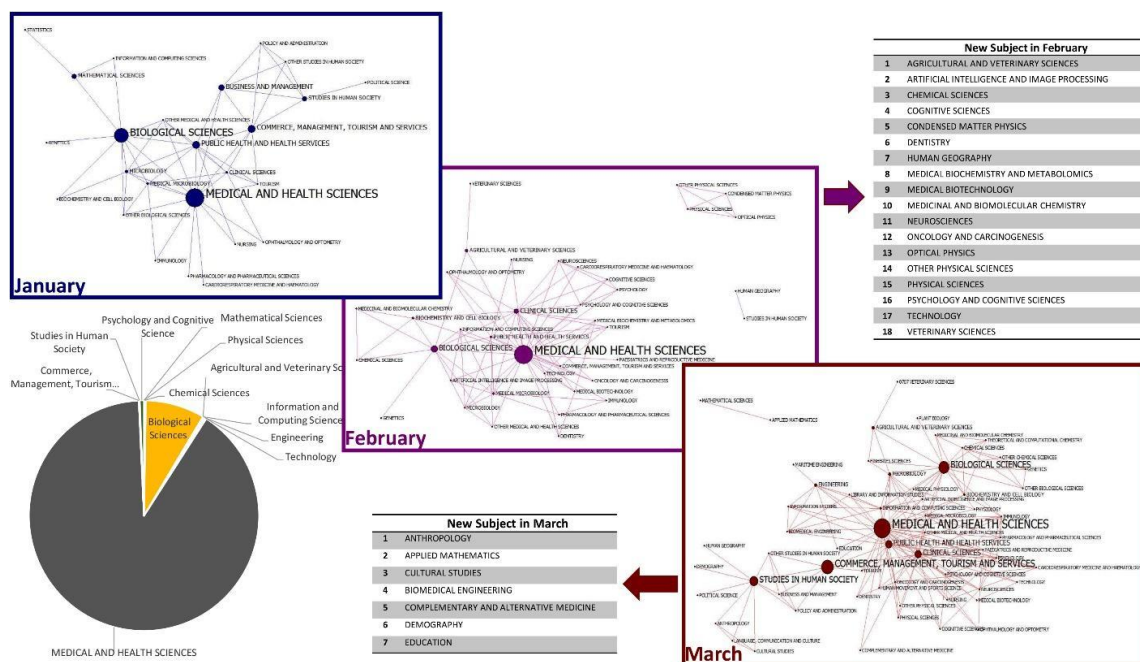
STATISTICS
INFORMATION AND COMPUTING SCIENCES
MATHEMATICAL SCIENCES
POLICY AND ADMINISTRATION
OTHER STUDIES IN HUMAN SOCIETY
POLITICAL SCIENCE
BUSINESS AND MANAGEMENT
STUDIES IN HUMAN SOCIETY
OTHER MEDICAL AND HEALTH SCIENCES
BIOLOGICAL SCIENCES
COMMERCE, MANAGEMENT, TOURISM AND SERVICES
GENETICS
PUBLIC HEALTH AND HEALTH SERVICES
CLINICAL SCIENCES
MICROBIOLOGY
MEDICAL MICROBIOLOGY
TOURISM
BIOCHEMISTRY AND CELL BIOLOGY
MEDICAL AND HEALTH SCIENCES
OTHER BIOLOGICAL SCIENCES
NURSING
OPHTHALMOLOGY AND OPTOMETRY
IMMUNOLOGY
PHARMACOLOGY AND PHARMACEUTICAL SCIENCES
CARDIORESPIRATORY MEDICINE AND HAEMATOLOGY
January

| | New Subject in February |
|---|---|
| 1 | AGRICULTURAL AND VETERINARY SCIENCES |
| 2 | ARTIFICIAL INTELLIGENCE AND IMAGE PROCESSING |
| 3 | CHEMICAL SCIENCES |
| 4 | COGNITIVE SCIENCES |
| 5 | CONDENSED MATTER PHYSICS |
| 6 | DENTISTRY |
| 7 | HUMAN GEOGRAPHY |
| 8 | MEDICAL BIOCHEMISTRY AND METABOLOMICS |
| 9 | MEDICAL BIOTECHNOLOGY |
| 10 | MEDICINAL AND BIOMOLECULAR CHEMISTRY |
| 11 | NEUROSCIENCES |
| 12 | ONCOLOGY AND CARCINOGENESIS |
| 13 | OPTICAL PHYSICS |
| 14 | OTHER PHYSICAL SCIENCES |
| 15 | PHYSICAL SCIENCES |
| 16 | PSYCHOLOGY AND COGNITIVE SCIENCES |
| 17 | TECHNOLOGY |
| 18 | VETERINARY SCIENCES |

VETERINARY SCIENCES
OTHER PHYSICAL SCIENCES
CONDENSED MATTER PHYSICS
PHYSICAL SCIENCES
OPTICAL PHYSICS
AGRICULTURAL AND VETERINARY SCIENCES
NURSING
OPHTHALMOLOGY AND OPTOMETRY
NEUROSCIENCES
CARDIORESPIRATORY MEDICINE AND HAEMATOLOGY
COGNITIVE SCIENCES
PSYCHOLOGY
HUMAN GEOGRAPHY
MEDICINAL AND BIOMOLECULAR CHEMISTRY
BIOCHEMISTRY AND CELL BIOLOGY
CLINICAL SCIENCES
PSYCHOLOGY AND COGNITIVE SCIENCES
STUDIES IN HUMAN SOCIETY
INFORMATION AND COMPUTING SCIENCES
MEDICAL BIOCHEMISTRY AND METABOLOMICS
TOURISM
PUBLIC HEALTH AND HEALTH SERVICES
BIOLOGICAL SCIENCES
MEDICAL AND HEALTH SCIENCES
CHEMICAL SCIENCES
PAEDIATRICS AND REPRODUCTIVE MEDICINE
COMMERCE, MANAGEMENT, TOURISM AND SERVICES
TECHNOLOGY
ARTIFICIAL INTELLIGENCE AND IMAGE PROCESSING
ONCOLOGY AND CARCINOGENESIS
MEDICAL MICROBIOLOGY
MEDICAL BIOTECHNOLOGY
IMMUNOLOGY
MICROBIOLOGY
GENETICS
PHARMACOLOGY AND PHARMACEUTICAL SCIENCES
OTHER MEDICAL AND HEALTH SCIENCES
DENTISTRY
February

Psychology and Cognitive Science
Mathematical Sciences
Studies in Human Society
Physical Sciences
Agricultural and Veterinary Sc
Commerce, Management, Tourism...
Chemical Sciences
Biological Sciences
Information and Computing Science
Engineering
Technology
MEDICAL AND HEALTH SCIENCES

| | New Subject in March |
|---|---|
| 1 | ANTHROPOLOGY |
| 2 | APPLIED MATHEMATICS |
| 3 | CULTURAL STUDIES |
| 4 | BIOMEDICAL ENGINEERING |
| 5 | COMPLEMENTARY AND ALTERNATIVE MEDICINE |
| 6 | DEMOGRAPHY |
| 7 | EDUCATION |

MATHEMATICAL SCIENCES
APPLIED MATHEMATICS
PLANT BIOLOGY
AGRICULTURAL AND VETERINARY SCIENCES
CHEMICAL SCIENCES
BIOLOGICAL SCIENCES
GENETICS
MARITIME ENGINEERING
MICROBIOLOGY
ENGINEERING
BIOCHEMISTRY AND CELL BIOLOGY
OTHER BIOLOGICAL SCIENCES
BIOMEDICAL ENGINEERING
INFORMATION AND COMPUTING SCIENCES
MEDICAL AND HEALTH SCIENCES
PUBLIC HEALTH AND HEALTH SERVICES
CLINICAL SCIENCES
EDUCATION
HUMAN GEOGRAPHY
OTHER STUDIES IN HUMAN SOCIETY
COMMERCE, MANAGEMENT, TOURISM AND SERVICES
DEMOGRAPHY
STUDIES IN HUMAN SOCIETY
BUSINESS AND MANAGEMENT
POLITICAL SCIENCE
POLICY AND ADMINISTRATION
ANTHROPOLOGY
LINGUISTICS, COMMUNICATION AND CULTURE
CULTURAL STUDIES
PHYSICAL SCIENCES
MEDICAL BIOTECHNOLOGY
COGNITIVE SCIENCES
OPHTHALMOLOGY AND OPTOMETRY
COMPLEMENTARY AND ALTERNATIVE MEDICINE
March